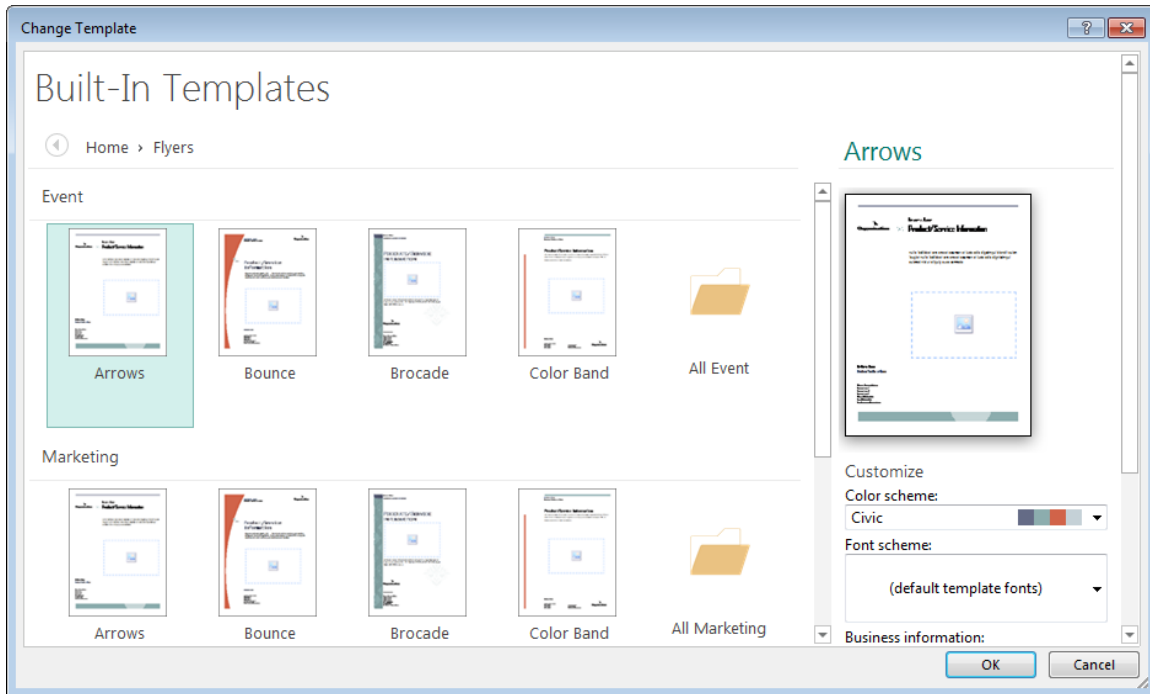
Change Template

Built-In Templates

Home › Flyers

Event

Arrows

Bounce

Brocade

Color Band

All Event

Marketing

Arrows

Bounce

Brocade

Color Band

All Marketing

Arrows

Product/Service Information

Customize

Color scheme:

Civic

Font scheme:

(default template fonts)

Business information:

OK

Cancel